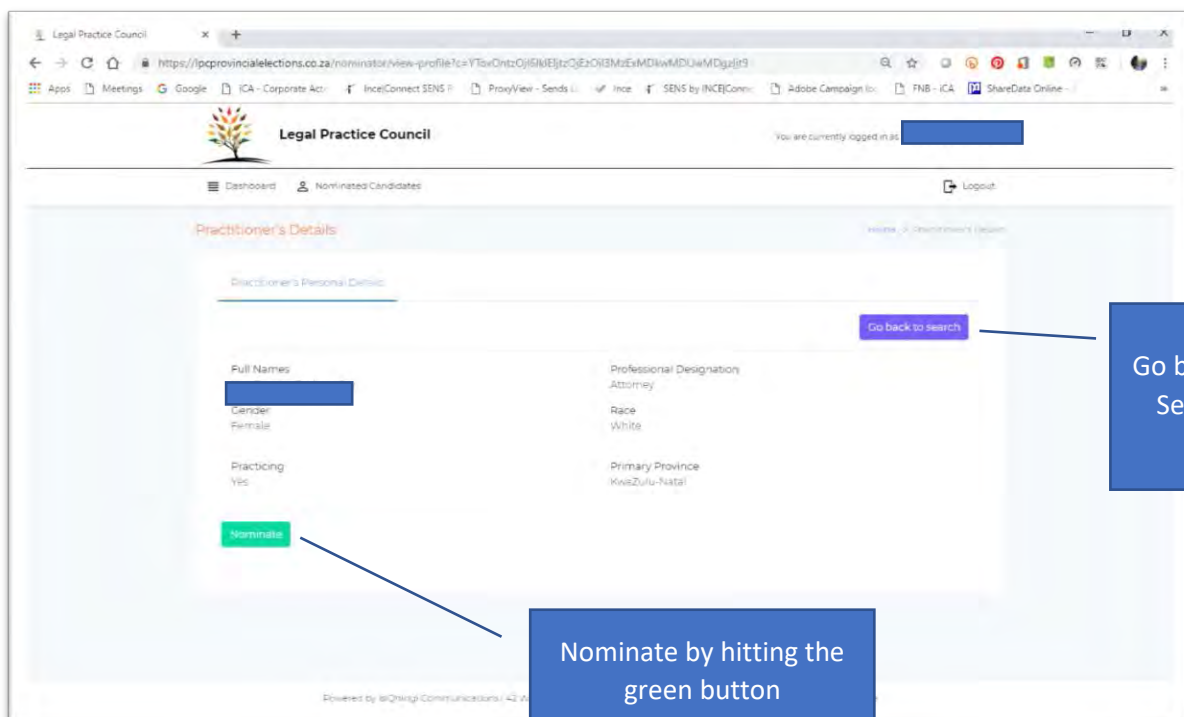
Legal Practice Council ×

https://lpcprovincialelections.co.za/nominator/view-profile?c=YToxOntzOjI6IklEIjtzOjEzOiI3MzExMDkwMDUwMDgzIjt9

Apps Meetings Google ICA - Corporate Act Ince|Connect SENS ProxyView - Sends Ince SENS by INCE|Conn Adobe Campaign Ic FNB - iCA ShareData Online

Legal Practice Council

You are currently logged in as

Dashboard Nominated Candidates

Logout

Practitioner's Details

Home > Practitioner's Details

Practitioner's Personal Details

Go back to search

Full Names

Professional Designation
Attorney

Gender
Female

Race
White

Practicing
Yes

Primary Province
KwaZulu-Natal

Nominate

Go b
Se

Nominate by hitting the green button

Powered by iliQhingi Communications | 42 W